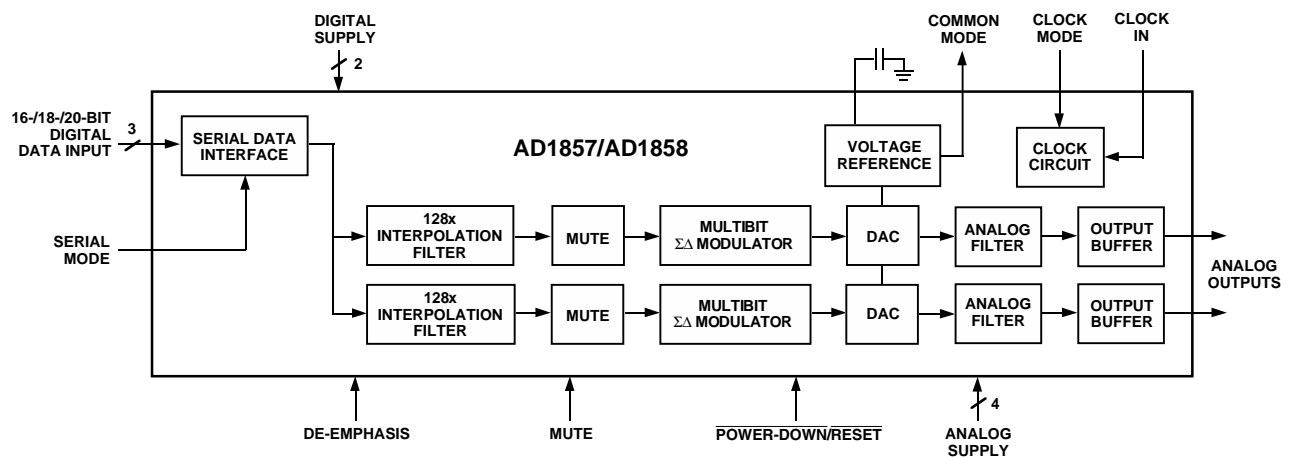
DIGITAL SUPPLY

2

COMMON MODE

CLOCK MODE

CLOCK IN

16-/18-/20-BIT DIGITAL DATA INPUT

3

SERIAL DATA INTERFACE

AD1857/AD1858

VOLTAGE REFERENCE

CLOCK CIRCUIT

SERIAL MODE

128x INTERPOLATION FILTER

MUTE

MULTIBIT $\Sigma\Delta$ MODULATOR

DAC

ANALOG FILTER

OUTPUT BUFFER

ANALOG OUTPUTS

128x INTERPOLATION FILTER

MUTE

MULTIBIT $\Sigma\Delta$ MODULATOR

DAC

ANALOG FILTER

OUTPUT BUFFER

DE-EMPHASIS

MUTE

$\overline{\text{POWER-DOWN}}/\overline{\text{RESET}}$

4

ANALOG SUPPLY